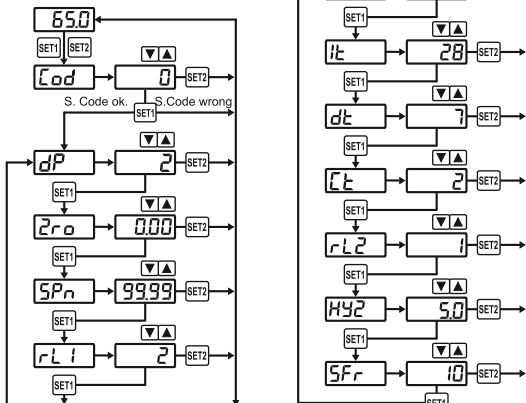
65.0
SET1 SET2
Cod
▼▲
0
SET2
S. Code ok.
SET1
S.Code wrong
dP
▼▲
2
SET2
SET1
2ro
▼▲
0.00
SET2
SET1
SPn
▼▲
99.99
SET2
SET1
rL1
▼▲
2
SET2
SET1

SET1
It
▼▲
28
SET2
SET1
dt
▼▲
7
SET2
SET1
Ct
▼▲
2
SET2
SET1
rL2
▼▲
1
SET2
SET1
HY2
▼▲
5.0
SET2
SET1
SFr
▼▲
10
SET2
SET1